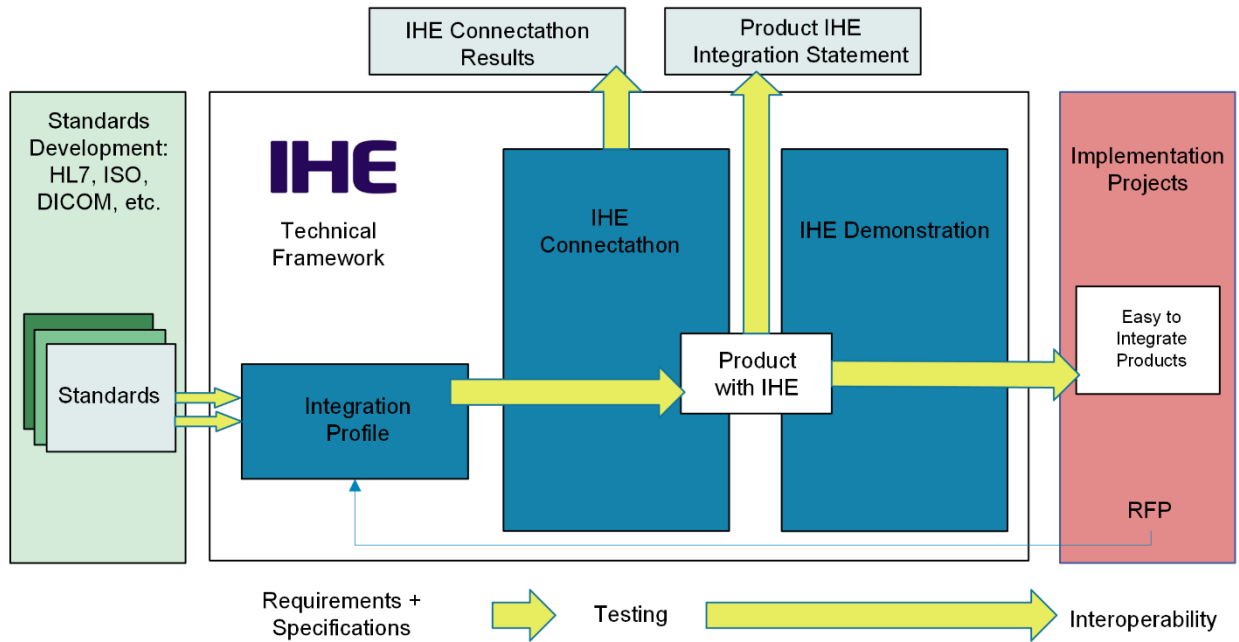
IHE Connectathon Results

Product IHE Integration Statement

Standards Development: HL7, ISO, DICOM, etc.

Standards

IHE

Technical Framework

Integration Profile

IHE Connectathon

Product with IHE

IHE Demonstration

Implementation Projects

Easy to Integrate Products

RFP

Requirements + Specifications

Testing

Interoperability